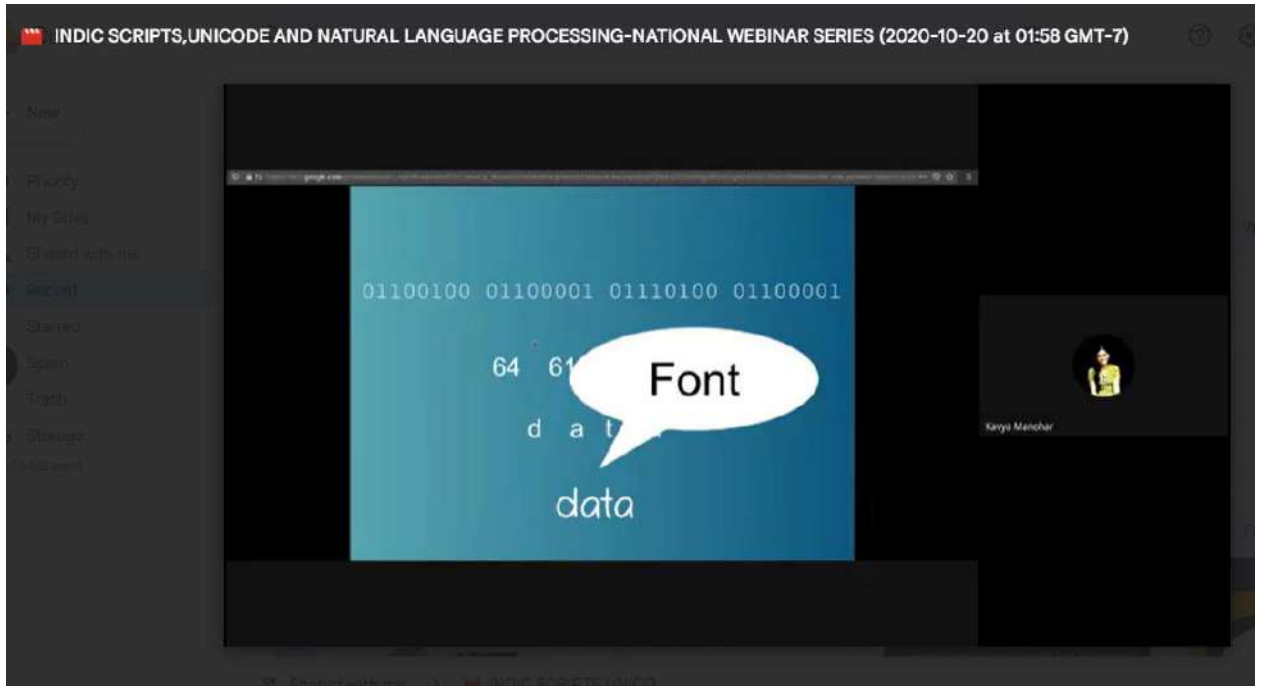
INDIC SCRIPTS,UNICODE AND NATURAL LANGUAGE PROCESSING-NATIONAL WEBINAR SERIES (2020-10-20 at 01:58 GMT-7)

New

Priority

My Drive

Shared with me

Recent

Starred

Spam

Trash

Storage

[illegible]

01100100 01100001 01110100 01100001

64 61

Font

d a t

data

Kavya Manohar

Shared with me > INDIC SCRIPTS UNICO